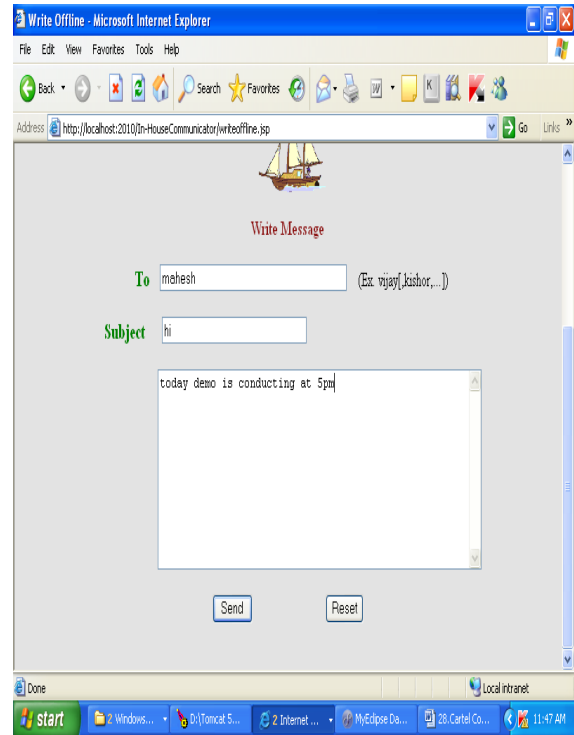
Write Offline - Microsoft Internet Explorer

File Edit View Favorites Tools Help

Back Search Favorites

Address http://localhost:2010/In-HouseCommunicator/writeoffline.jsp Go Links »

Write Message

To mahesh (Ex. vijay[,kishor,...])

Subject hi

today demo is conducting at 5pm

Send Reset

Done Local intranet

start 2 Windows... D:\Tomcat 5... 2 Internet ... MyEclipse Da... 28.Cartel Co... 11:47 AM